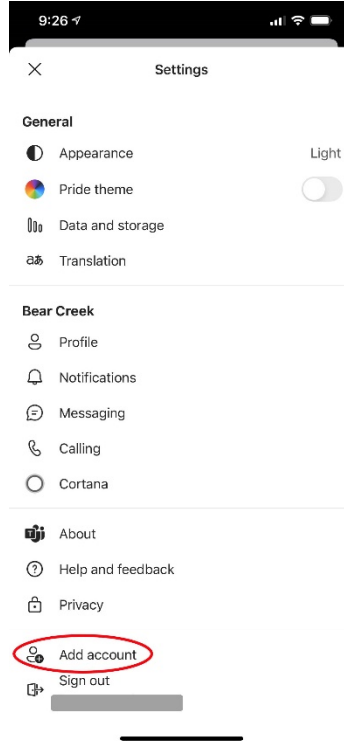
9:26

Settings

General

Appearance Light

Pride theme

Data and storage

aあ Translation

Bear Creek

Profile

Notifications

Messaging

Calling

Cortana

About

Help and feedback

Privacy

Add account

Sign out